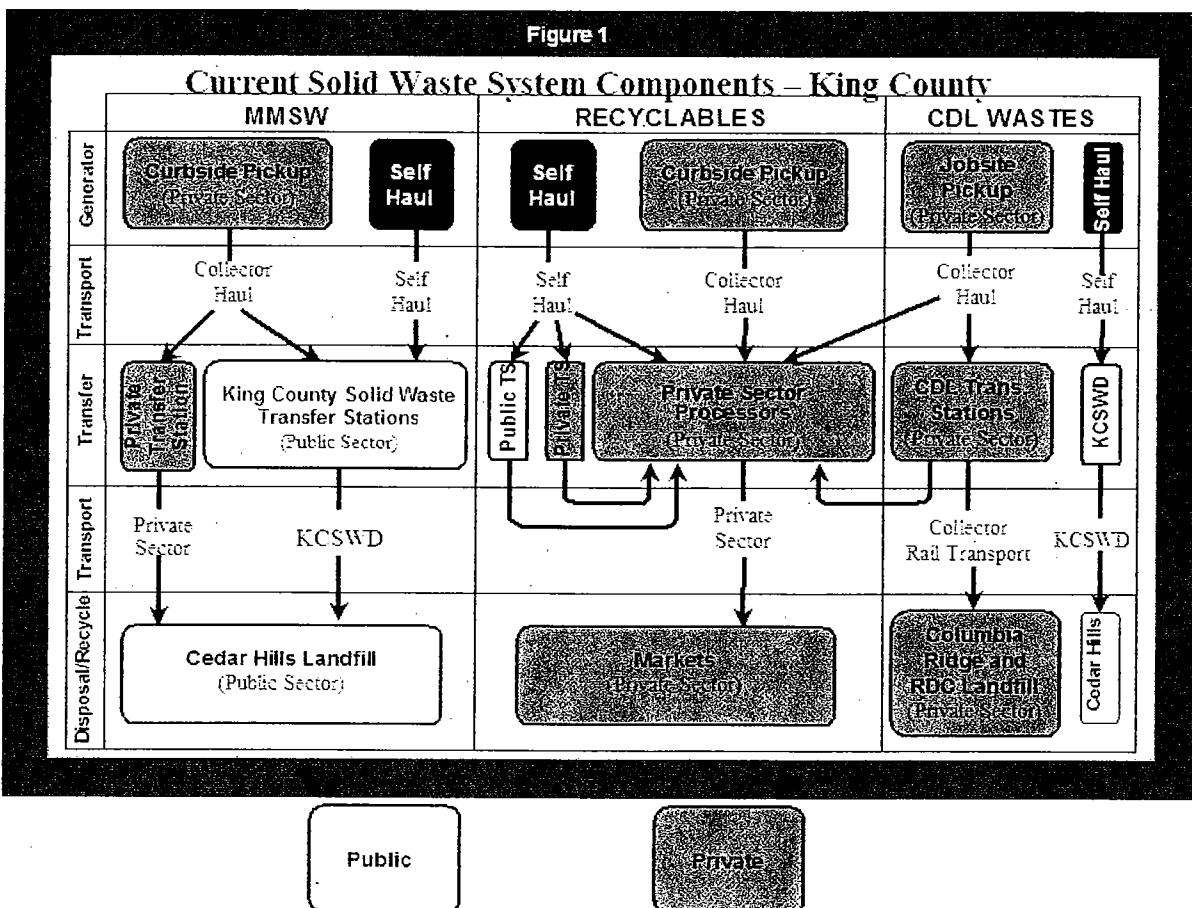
Figure 1

Current Solid Waste System Components – King County

| | MMSW | RECYCLABLES | CDL WASTES |
|---|---|---|---|
| Generator | Curbside Pickup (Private Sector); Self Haul | Self Haul; Curbside Pickup (Private Sector) | Jobsite Pickup (Private Sector); Self Haul |
| Transport | Collector Haul; Self Haul | Self Haul; Collector Haul | Collector Haul; Self Haul |
| Transfer | Private Transfer Station; King County Solid Waste Transfer Stations (Public Sector) | Public TS; Private TS; Private Sector Processors (Private Sector) | CDL Trans Stations (Private Sector); KCSWD |
| Transport | Private Sector; KCSWD | Private Sector | Collector Rail Transport; KCSWD |
| Disposal/Recycle | Cedar Hills Landfill (Public Sector) | Markets (Private Sector) | Columbia Ridge and RDC Landfill (Private Sector); Cedar Hills |

Public

Private